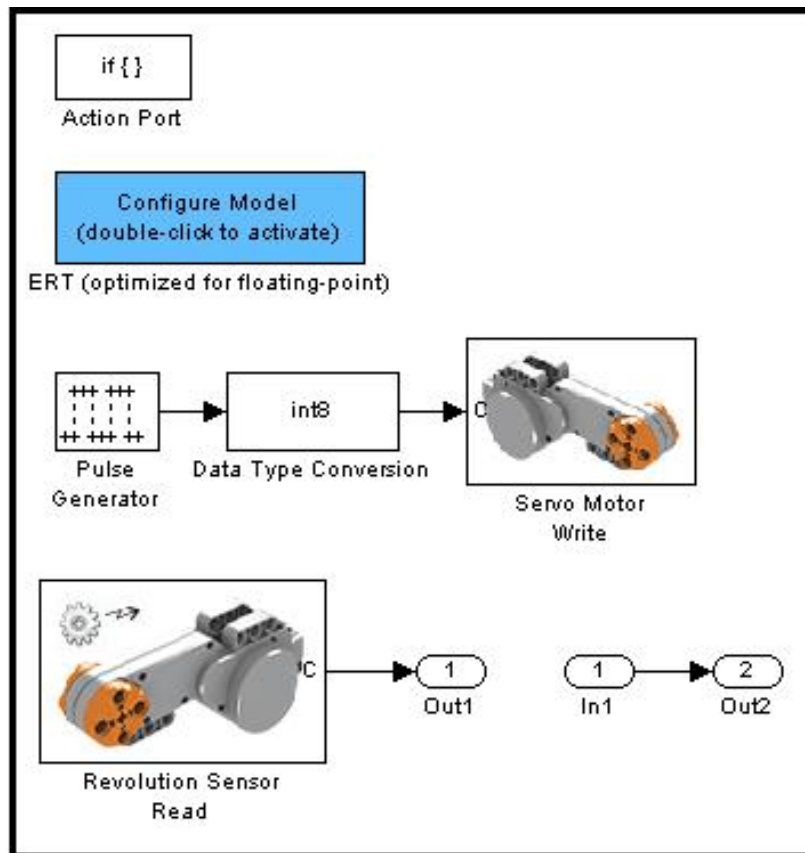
if { }

Action Port

Configure Model
(double-click to activate)

ERT (optimized for floating-point)

Pulse Generator

int8

Data Type Conversion

C

Servo Motor Write

C

Revolution Sensor Read

1

Out1

1

In1

2

Out2